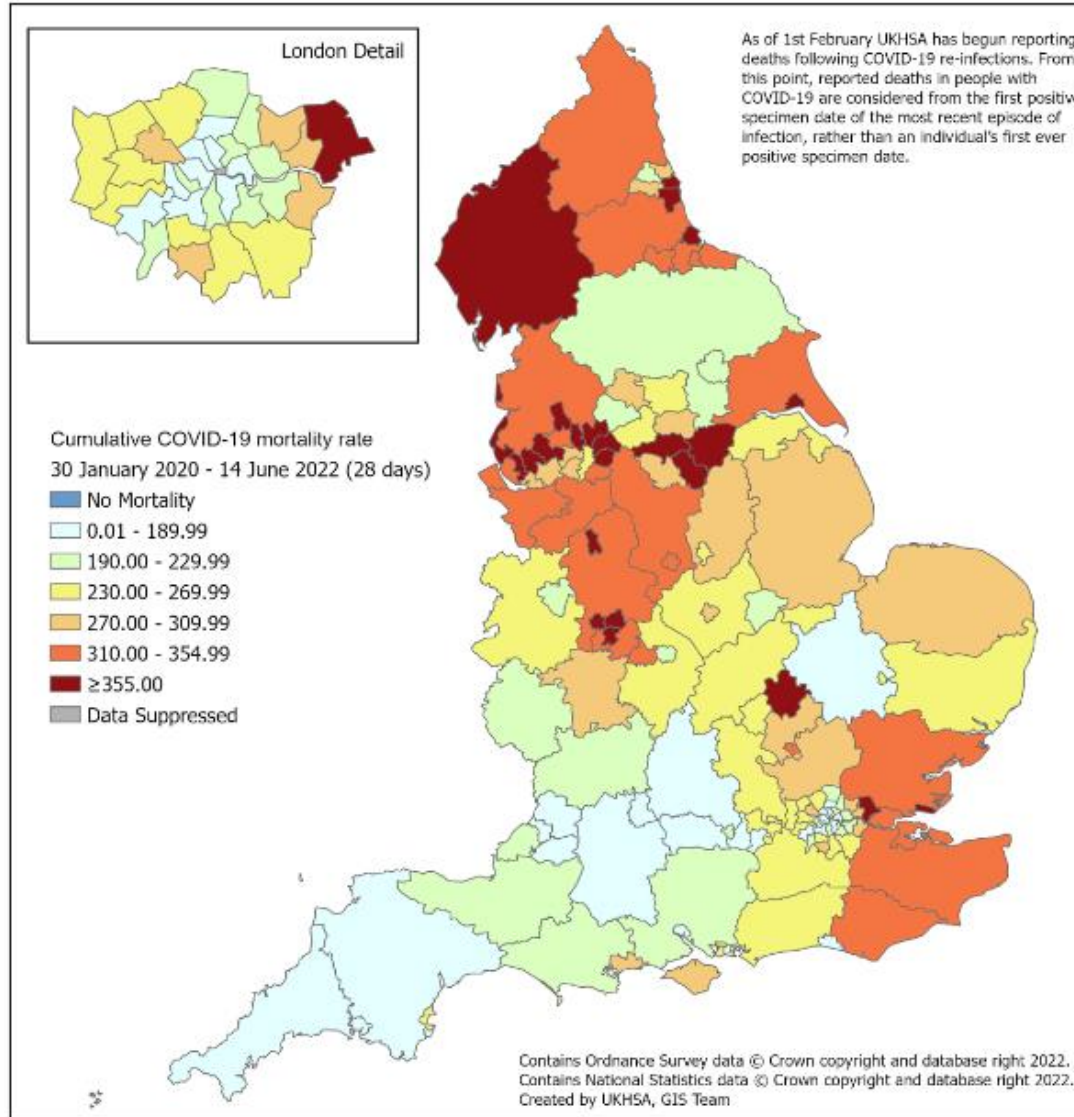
London Detail

As of 1st February UKHSA has begun reporting deaths following COVID-19 re-infections. From this point, reported deaths in people with COVID-19 are considered from the first positive specimen date of the most recent episode of infection, rather than an individual's first ever positive specimen date.

Cumulative COVID-19 mortality rate
30 January 2020 - 14 June 2022 (28 days)
No Mortality
0.01 - 189.99
190.00 - 229.99
230.00 - 269.99
270.00 - 309.99
310.00 - 354.99
≥355.00
Data Suppressed

Contains Ordnance Survey data © Crown copyright and database right 2022.
Contains National Statistics data © Crown copyright and database right 2022.
Created by UKHSA, GIS Team